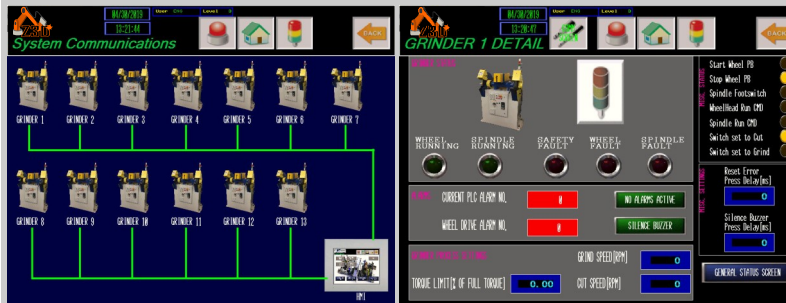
04/30/2019
13:21:44
User
Level
System Communications
BACK

GRINDER 1
GRINDER 2
GRINDER 3
GRINDER 4
GRINDER 5
GRINDER 6
GRINDER 7
GRINDER 8
GRINDER 9
GRINDER 10
GRINDER 11
GRINDER 12
GRINDER 13
HMI

04/30/2019
13:20:47
User
Level
GRINDER 1 DETAIL
BACK

WHEEL RUNNING
SPINDLE RUNNING
SAFETY FAULT
WHEEL FAULT
SPINDLE FAULT

CURRENT PLC ALARM NO.
0
NO ALARMS ACTIVE
WHEEL DRIVE ALARM NO.
0
SILENCE BUZZER

GRIND SPEED[RPM]
0
TORQUE LIMIT[% OF FULL TORQUE]
0.00
CUT SPEED[RPM]
0

Start Wheel PB
Stop Wheel PB
Spindle Footswitch
WheelHead Run CMD
Spindle Run CMD
Switch set to Cut
Switch set to Grind

Reset Error Press Delay[ms]
0
Silence Buzzer Press Delay[ms]
0
GENERAL STATUS SCREEN